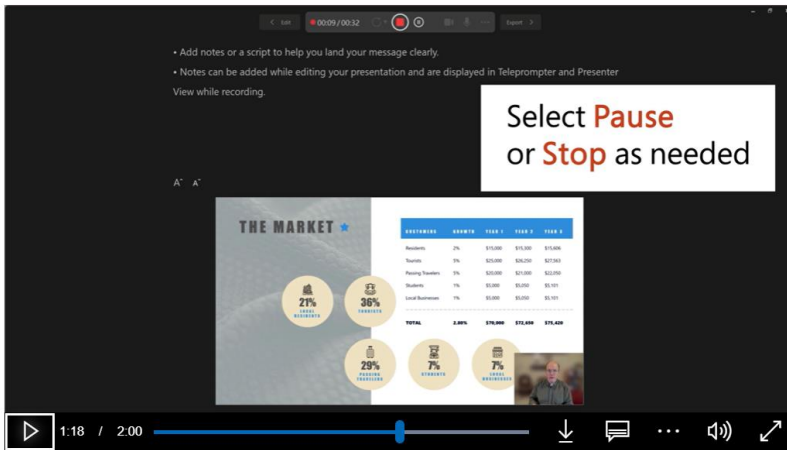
< Exit 00:09 / 00:32 Export >

• Add notes or a script to help you land your message clearly.

• Notes can be added while editing your presentation and are displayed in Teleprompter and Presenter View while recording.

Select Pause or Stop as needed

A A

THE MARKET

21% LOCAL RESIDENTS

36% TOURISTS

29% PASSING TRAVELERS

7% STUDENTS

7% LOCAL BUSINESSES

| CUSTOMERS | GROWTH | YEAR 1 | YEAR 2 | YEAR 3 |
|---|---|---|---|---|
| Residents | 2% | $15,000 | $15,300 | $15,606 |
| Tourists | 5% | $25,000 | $26,250 | $27,563 |
| Passing Travelers | 5% | $20,000 | $21,000 | $22,050 |
| Students | 1% | $5,000 | $5,050 | $5,101 |
| Local Businesses | 1% | $5,000 | $5,050 | $5,101 |
| TOTAL | 2.86% | $70,000 | $72,650 | $75,420 |

1:18 / 2:00